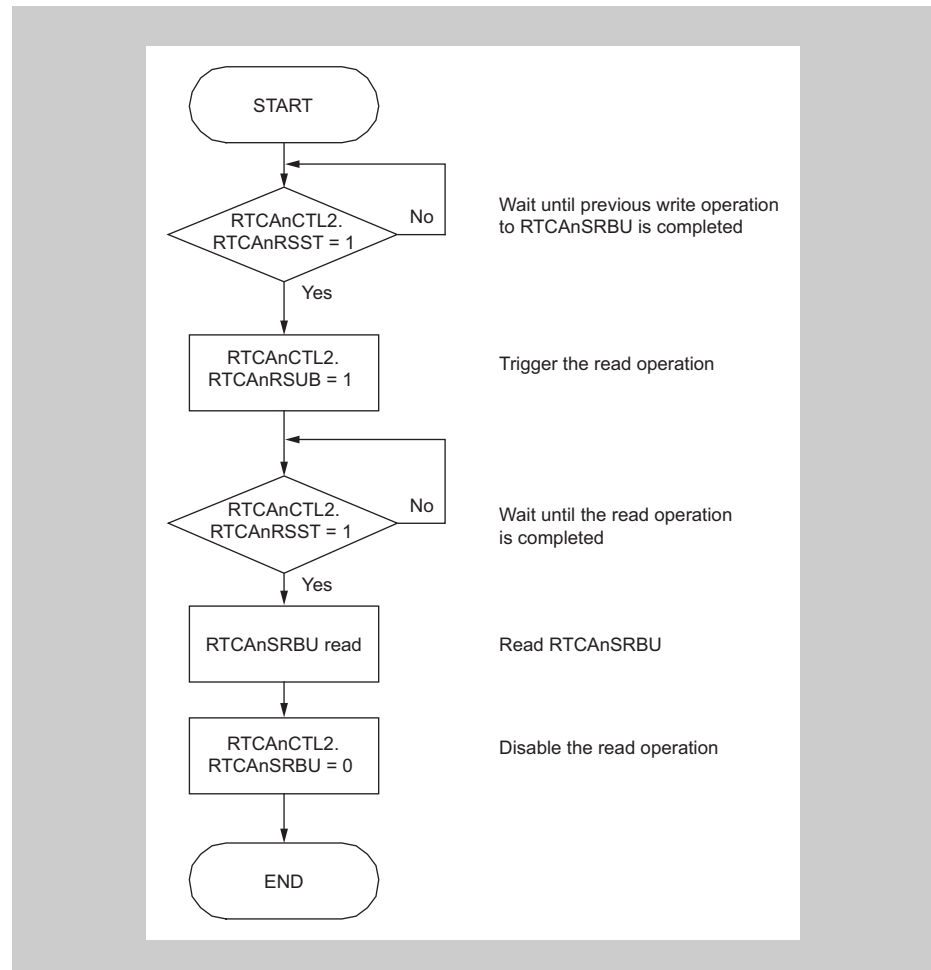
START

RTCAnCTL2.
RTCAnRSST = 1

No

Wait until previous write operation to RTCAnSRBU is completed

Yes

RTCAnCTL2.
RTCAnRSUB = 1

Trigger the read operation

RTCAnCTL2.
RTCAnRSST = 1

No

Wait until the read operation is completed

Yes

RTCAnSRBU read

Read RTCAnSRBU

RTCAnCTL2.
RTCAnSRBU = 0

Disable the read operation

END